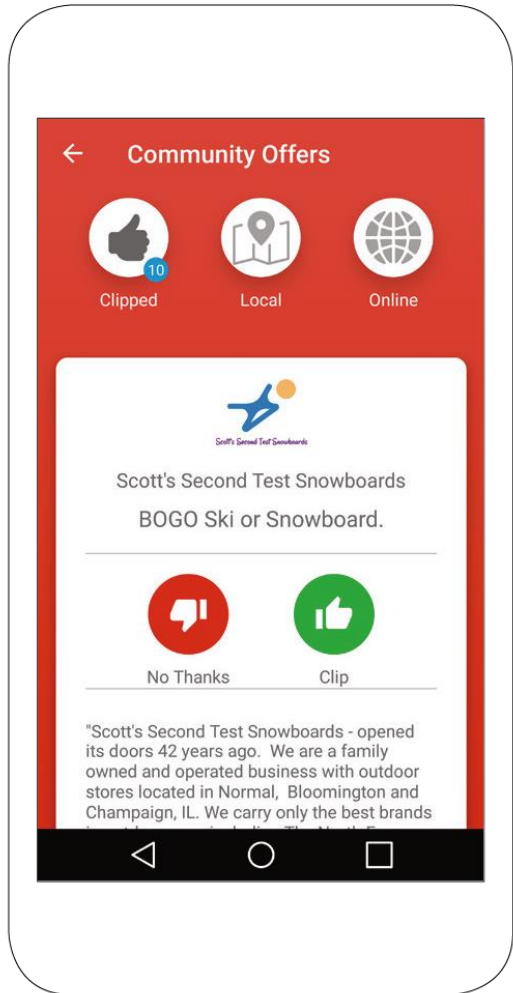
Community Offers

10
Clipped

Local

Online

Scott's Second Test Snowboards

Scott's Second Test Snowboards

BOGO Ski or Snowboard.

No Thanks

Clip

"Scott's Second Test Snowboards - opened its doors 42 years ago. We are a family owned and operated business with outdoor stores located in Normal, Bloomington and Champaign, IL. We carry only the best brands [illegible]